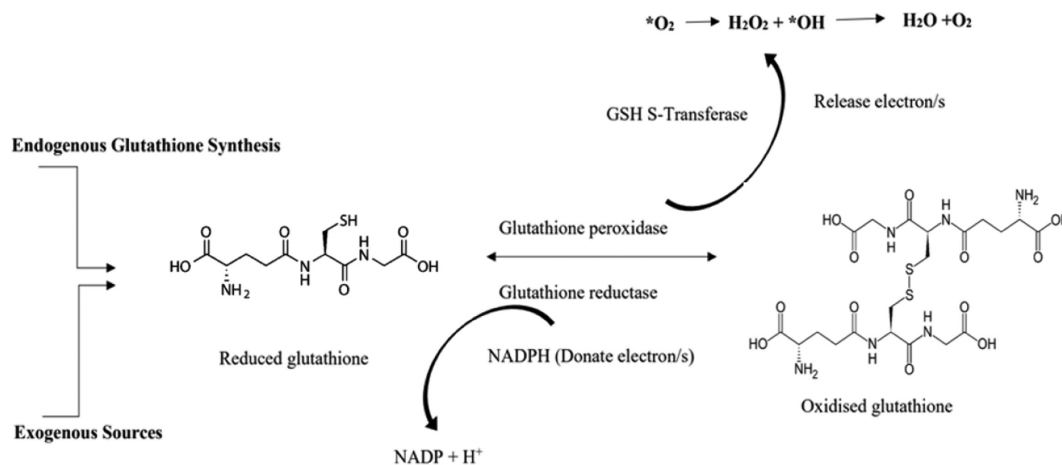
$*O_2 \longrightarrow H_2O_2 + *OH \longrightarrow H_2O + O_2$

GSH S-Transferase

Release electron/s

Endogenous Glutathione Synthesis

SH

O

HO

O

NH$_2$

O

N

H

H

N

O

OH

Glutathione peroxidase

Glutathione reductase

HO

O

O

N

H

H

N

O

NH$_2$

O

S

S

O

HO

NH$_2$

O

N

H

O

H

N

O

OH

Reduced glutathione

NADPH (Donate electron/s)

Oxidised glutathione

Exogenous Sources

NADP + H$^+$